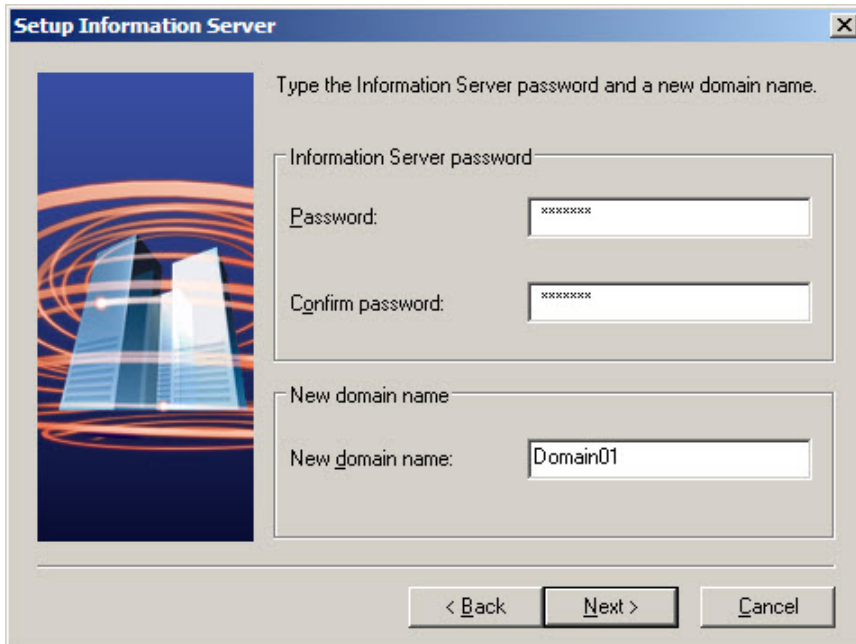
Setup Information Server

Type the Information Server password and a new domain name.

Information Server password

Password: *******

Confirm password: *******

New domain name

New domain name: Domain01

< Back
Next >
Cancel